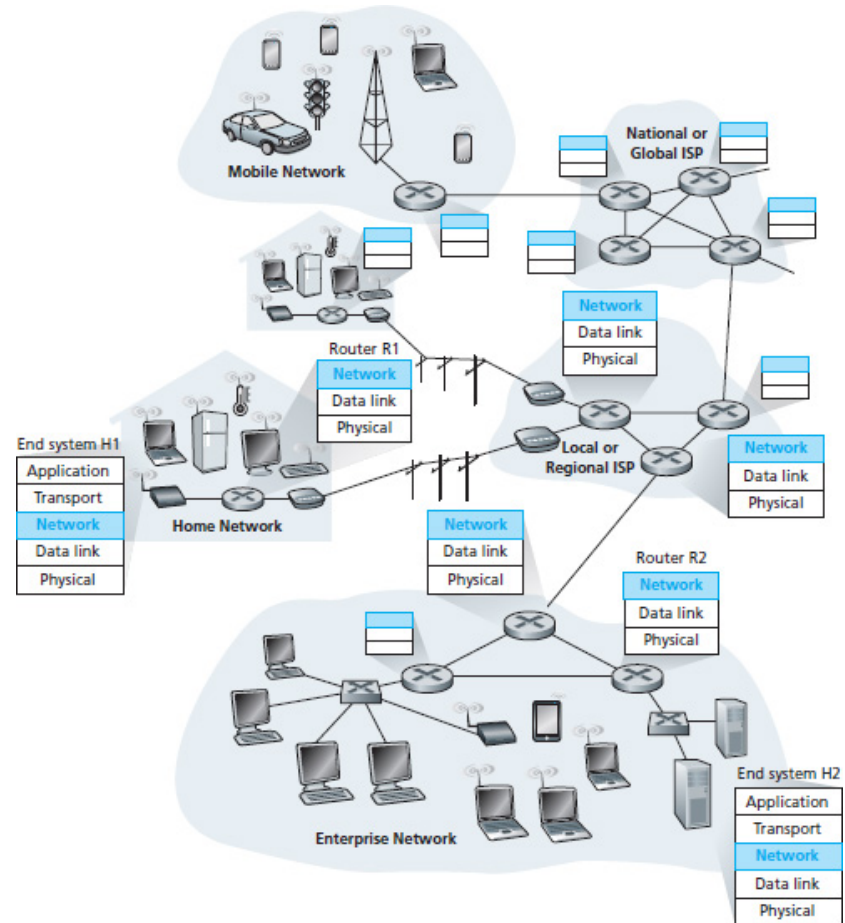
Mobile Network

National or Global ISP

Network
Data link
Physical

Router R1
Network
Data link
Physical

Local or Regional ISP

Network
Data link
Physical

End system H1
Application
Transport
Network
Data link
Physical

Home Network

Network
Data link
Physical

Router R2
Network
Data link
Physical

Enterprise Network

End system H2
Application
Transport
Network
Data link
Physical